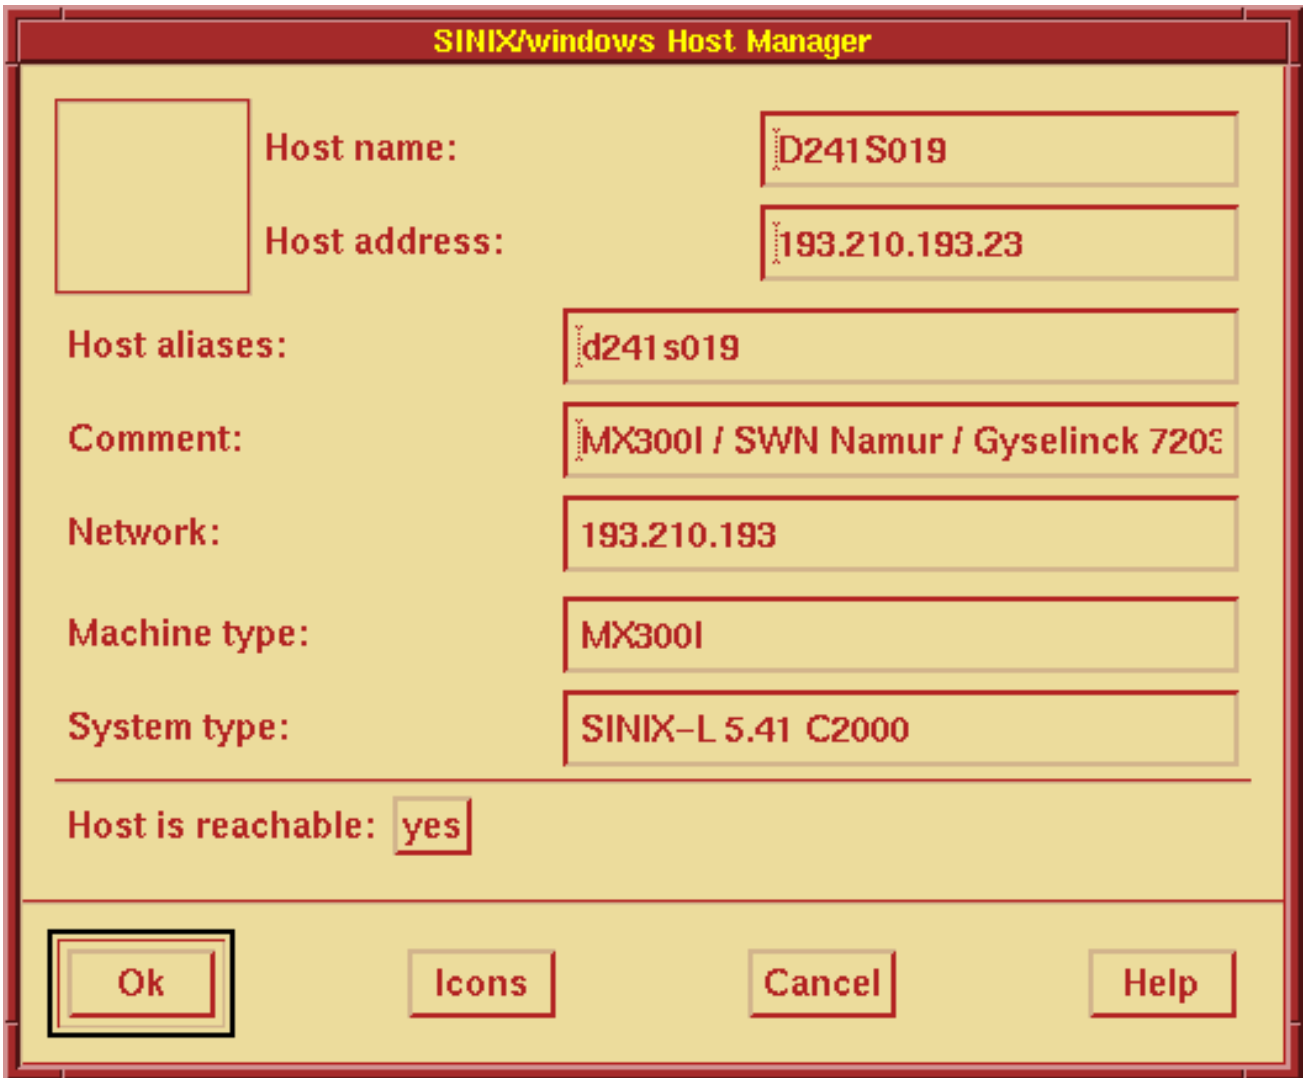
SINIX/windows Host Manager

Host name: D241S019

Host address: 193.210.193.23

Host aliases: d241s019

Comment: MX300I / SWN Namur / Gyselinck 720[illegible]

Network: 193.210.193

Machine type: MX300I

System type: SINIX-L 5.41 C2000

Host is reachable: yes

Ok

Icons

Cancel

Help